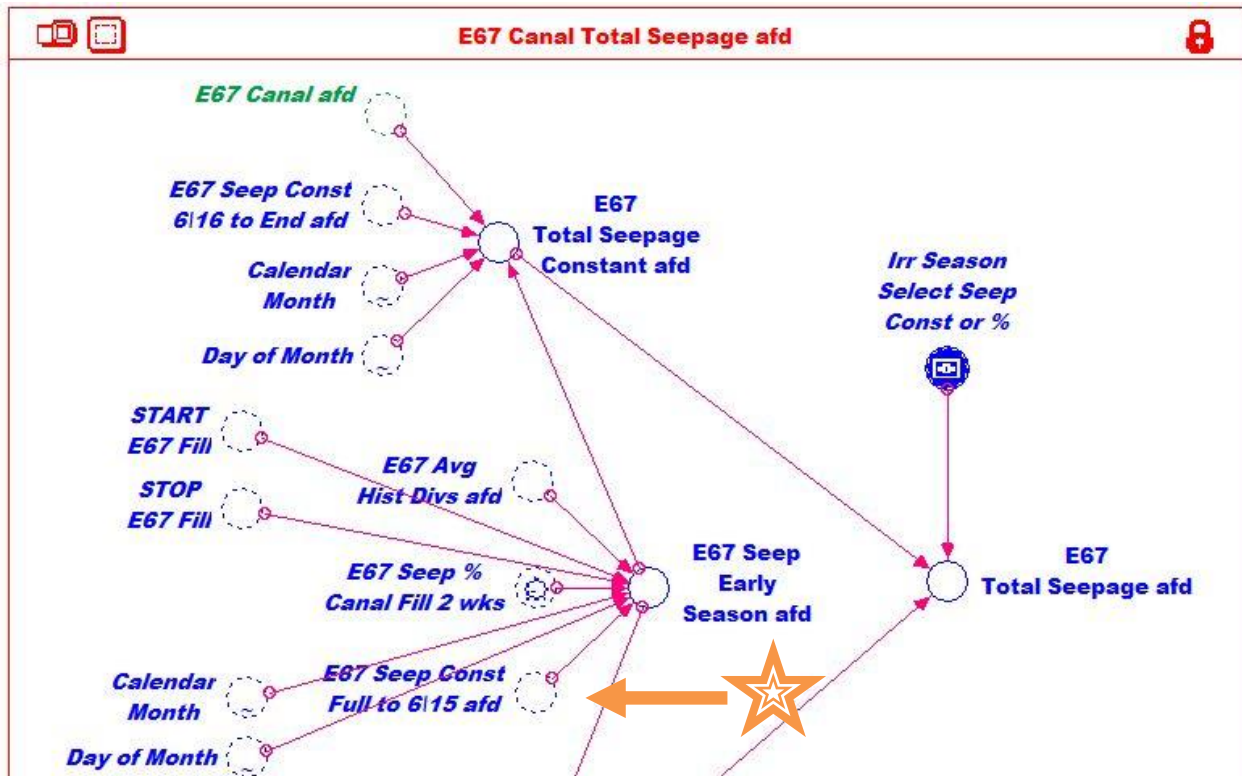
E67 Canal Total Seepage afd

E67 Canal afd

E67 Seep Const 6|16 to End afd

Calendar Month

Day of Month

E67 Total Seepage Constant afd

Irr Season Select Seep Const or %

START E67 Fill

STOP E67 Fill

E67 Avg Hist Divs afd

E67 Seep % Canal Fill 2 wks

E67 Seep Early Season afd

E67 Total Seepage afd

Calendar Month

E67 Seep Const Full to 6|15 afd

Day of Month